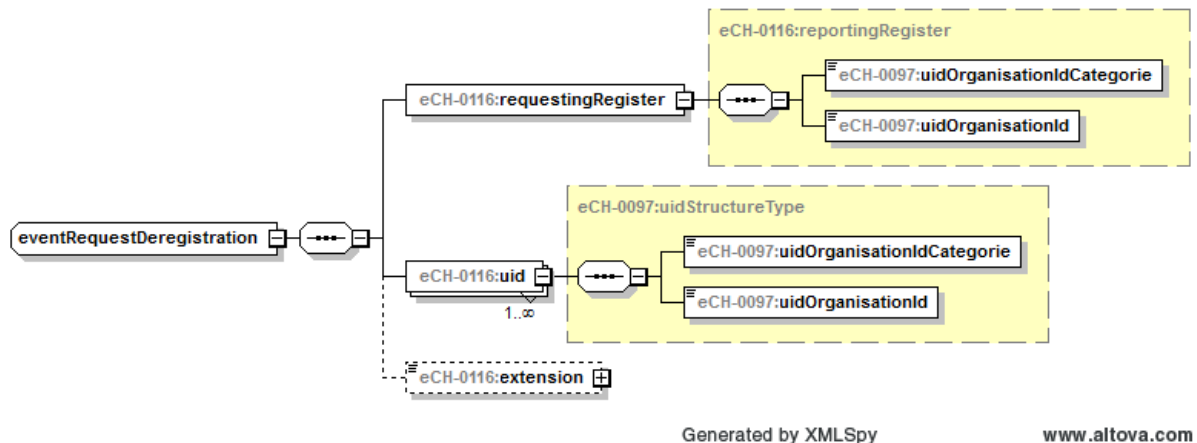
eCH-0116:reportingRegister

eCH-0097:uidOrganisationIdCategorie

eCH-0116:requestingRegister

eCH-0097:uidOrganisationId

eCH-0097:uidStructureType

eventRequestDeregistration

eCH-0097:uidOrganisationIdCategorie

eCH-0116:uid

eCH-0097:uidOrganisationId

1..∞

eCH-0116:extension

Generated by XMLSpy www.altova.com